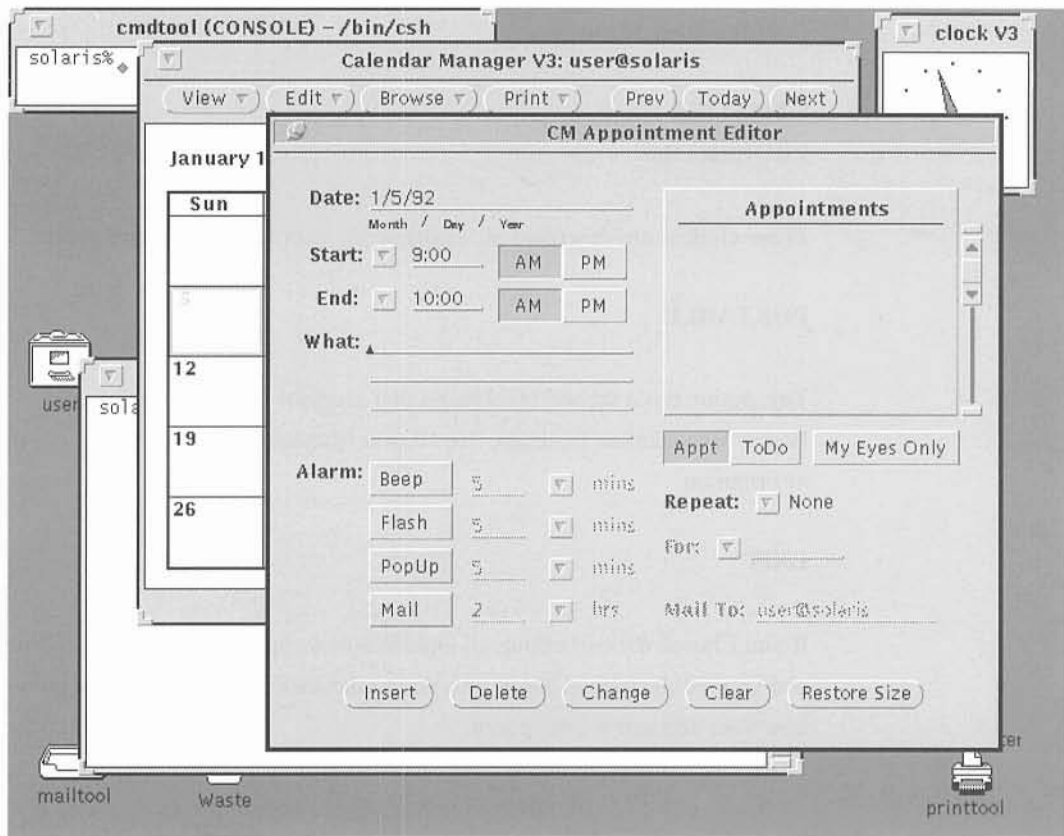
cmdtool (CONSOLE) – /bin/csh
solaris%

Calendar Manager V3: user@solaris
View ▽ Edit ▽ Browse ▽ Print ▽ Prev Today Next

January 1
Sun
5
12
19
26

clock V3

CM Appointment Editor

Date: 1/5/92
Month / Day / Year
Start: 9:00 AM PM
End: 10:00 AM PM
What:

Alarm: Beep 5 mins
Flash 5 mins
PopUp 5 mins
Mail 2 hrs

Appointments

Appt ToDo My Eyes Only

Repeat: None

For:

Mail To: user@solaris

Insert Delete Change Clear Restore Size

user
sola

mailtool
Waste
printtool